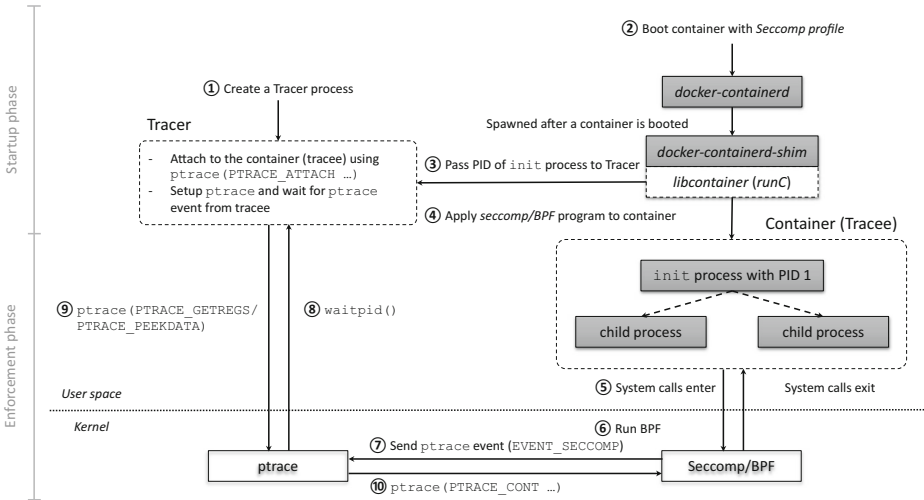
Startup phase

Enforcement phase

② Boot container with Seccomp profile

① Create a Tracer process

docker-containerd

Tracer

Spawned after a container is booted

- Attach to the container (tracee) using ptrace(PTRACE_ATTACH …)
- Setup ptrace and wait for ptrace event from tracee

③ Pass PID of init process to Tracer

docker-containerd-shim

libcontainer (runC)

④ Apply seccomp/BPF program to container

Container (Tracee)

init process with PID 1

child process

child process

⑨ ptrace(PTRACE_GETREGS/ PTRACE_PEEKDATA)

⑧ waitpid()

User space

⑤ System calls enter

System calls exit

Kernel

⑥ Run BPF

⑦ Send ptrace event (EVENT_SECCOMP)

ptrace

Seccomp/BPF

⑩ ptrace(PTRACE_CONT …)